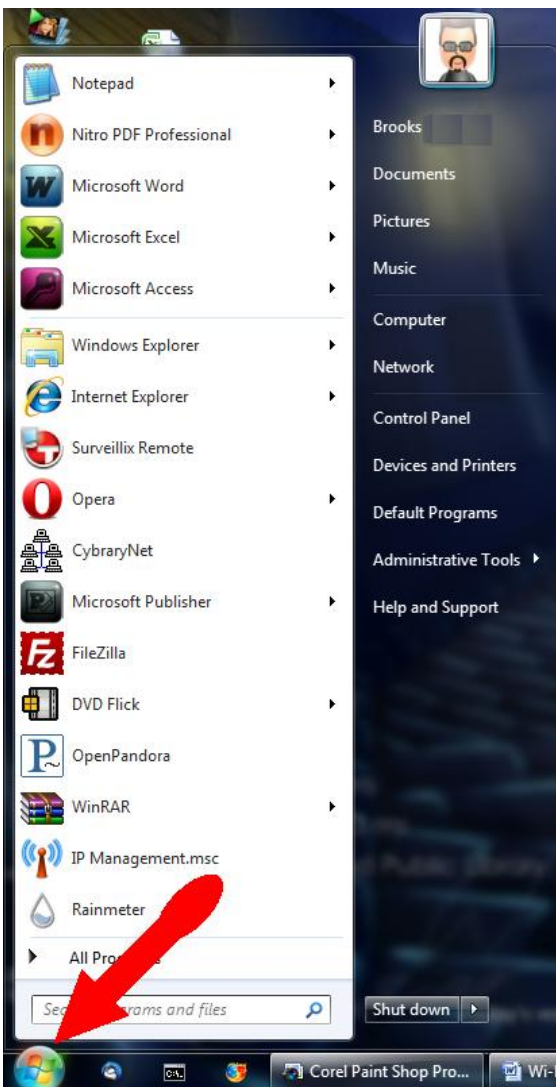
Notepad
Nitro PDF Professional
Microsoft Word
Microsoft Excel
Microsoft Access
Windows Explorer
Internet Explorer
Surveillix Remote
Opera
CybraryNet
Microsoft Publisher
FileZilla
DVD Flick
OpenPandora
WinRAR
IP Management.msc
Rainmeter
All Pro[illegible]
Se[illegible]rams and files

Brooks
Documents
Pictures
Music
Computer
Network
Control Panel
Devices and Printers
Default Programs
Administrative Tools
Help and Support
Shut down

Corel Paint Shop Pro...
Wi-